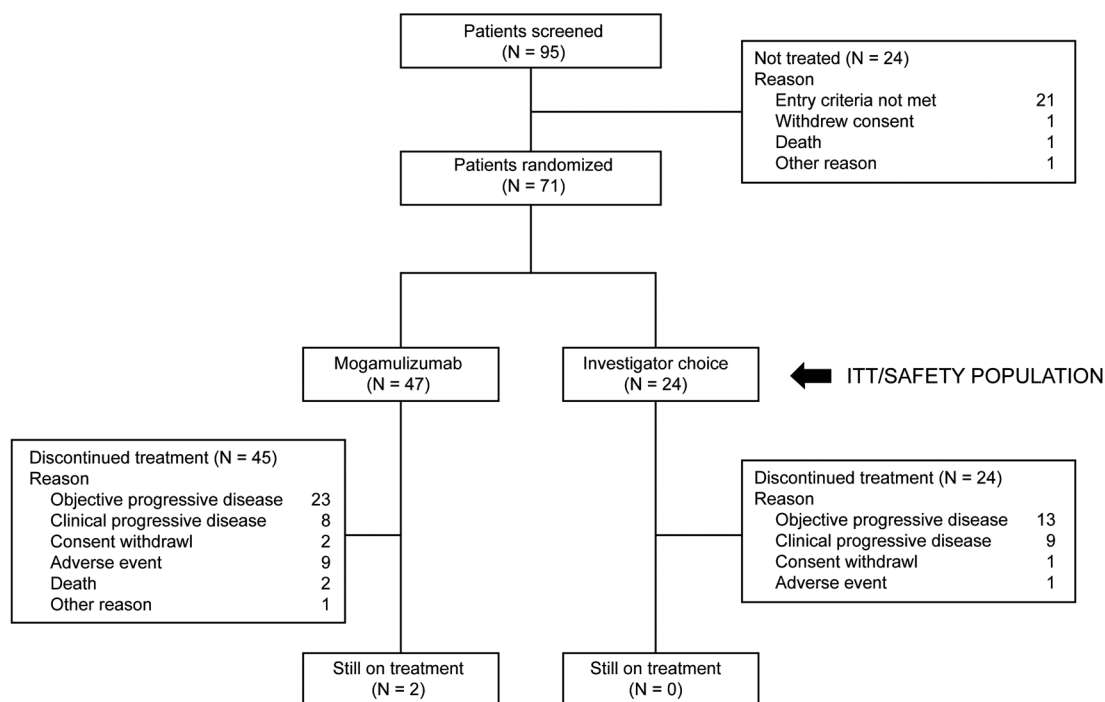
Patients screened
(N = 95)

Not treated (N = 24)
Reason
Entry criteria not met 21
Withdrew consent 1
Death 1
Other reason 1

Patients randomized
(N = 71)

Mogamulizumab
(N = 47)

Investigator choice
(N = 24)

ITT/SAFETY POPULATION

Discontinued treatment (N = 45)
Reason
Objective progressive disease 23
Clinical progressive disease 8
Consent withdrawl 2
Adverse event 9
Death 2
Other reason 1

Discontinued treatment (N = 24)
Reason
Objective progressive disease 13
Clinical progressive disease 9
Consent withdrawl 1
Adverse event 1

Still on treatment
(N = 2)

Still on treatment
(N = 0)